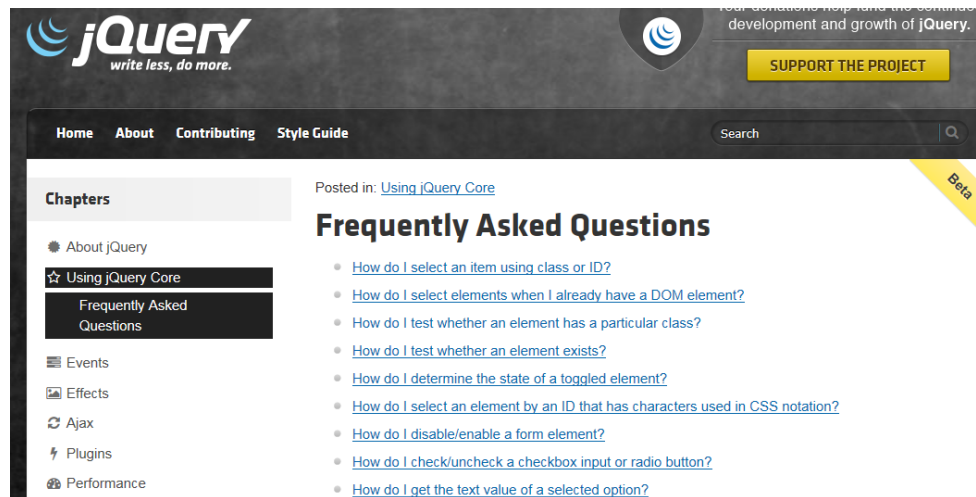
jQuery
write less, do more.

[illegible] development and growth of jQuery.

SUPPORT THE PROJECT

Home About Contributing Style Guide

Search

Beta

Chapters

About jQuery
Using jQuery Core
Frequently Asked Questions
Events
Effects
Ajax
Plugins
Performance

Posted in: Using jQuery Core

Frequently Asked Questions

- How do I select an item using class or ID?
- How do I select elements when I already have a DOM element?
- How do I test whether an element has a particular class?
- How do I test whether an element exists?
- How do I determine the state of a toggled element?
- How do I select an element by an ID that has characters used in CSS notation?
- How do I disable/enable a form element?
- How do I check/uncheck a checkbox input or radio button?
- How do I get the text value of a selected option?